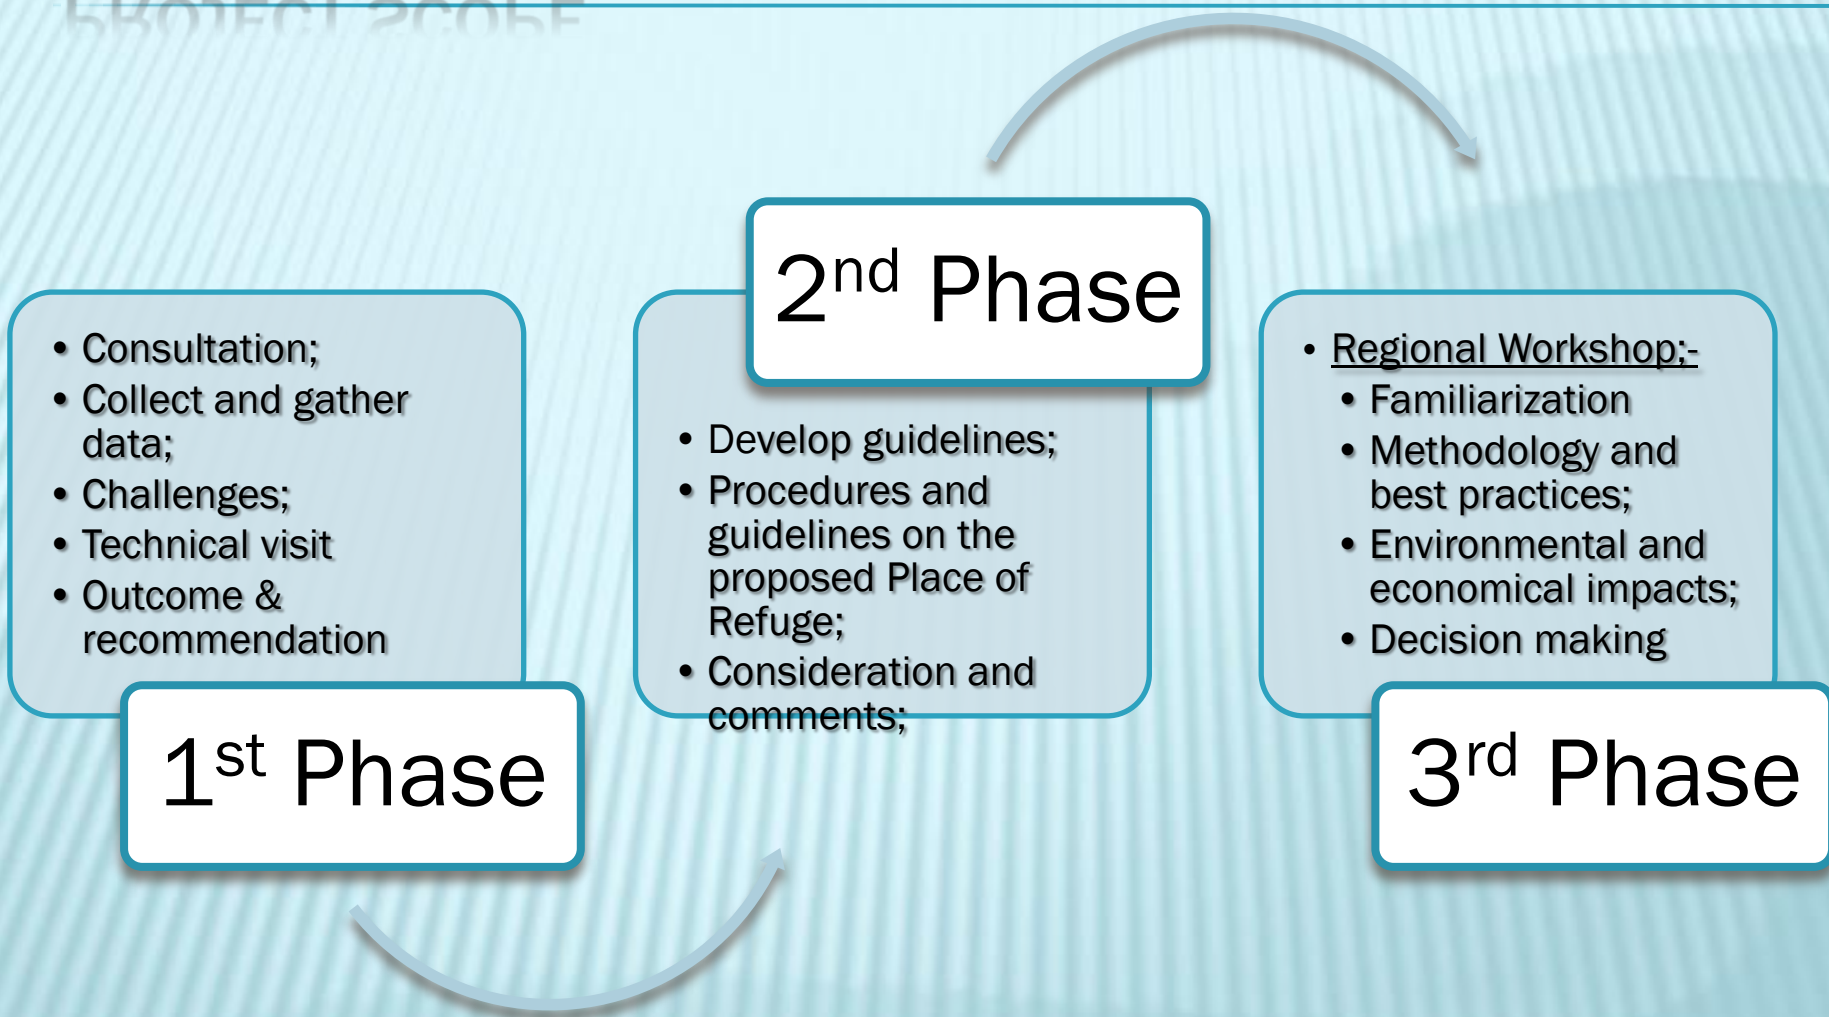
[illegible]

• Consultation;
• Collect and gather data;
• Challenges;
• Technical visit
• Outcome & recommendation

1st Phase

2nd Phase

• Develop guidelines;
• Procedures and guidelines on the proposed Place of Refuge;
• Consideration and comments;

• Regional Workshop;-
• Familiarization
• Methodology and best practices;
• Environmental and economical impacts;
• Decision making

3rd Phase